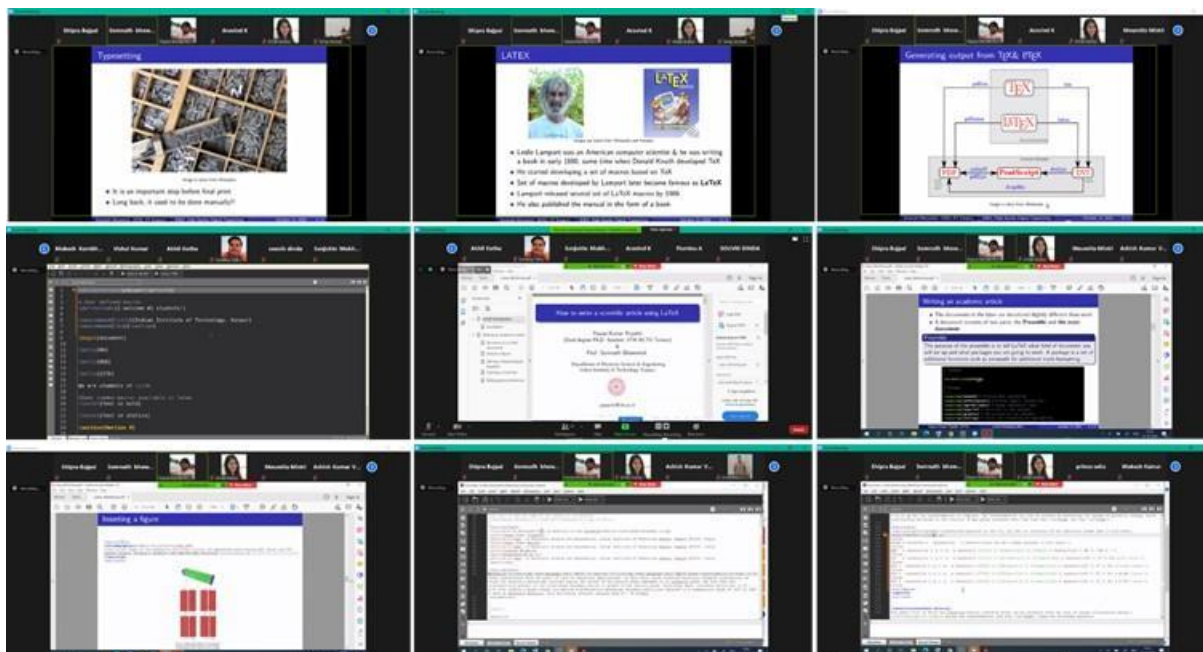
Dhipra Bajpai Somnath bhow... Aravind K

Typesetting

It is an important step before final print
Long back, it used to be done manually!

LATEX

Leslie Lamport was an American computer scientist & he was writing a book in early 1980, same time when Donald Knuth developed TeX
He started developing a set of macros based on TeX
Set of macros developed by Lamport later became famous as LaTeX
Lamport released several set of LaTeX macros by 1986
He also published the manual in the form of a book

Generating output from TEX & LATEX

TEX
LATEX
PDF
PostScript
DVI

Mukesh Kumar Vishal Kumar Akhil Gotha Saugata Mukh...

\begin{document}
We are students of IIITK

How to write a scientific article using LaTeX

Pawan Kumar Tripathi
Prof. Somnath Bhowmick

Writing an academic article

The document in the latex are structured slightly different than word
A document consists of two parts: the Preamble and the main document

Preamble

Inserting a figure

Dhipra Bajpai Somnath bhow... Mousumi Mitra Ashish Kumar V...

Dhipra Bajpai Somnath bhow... prince seitu Mukesh Kumar